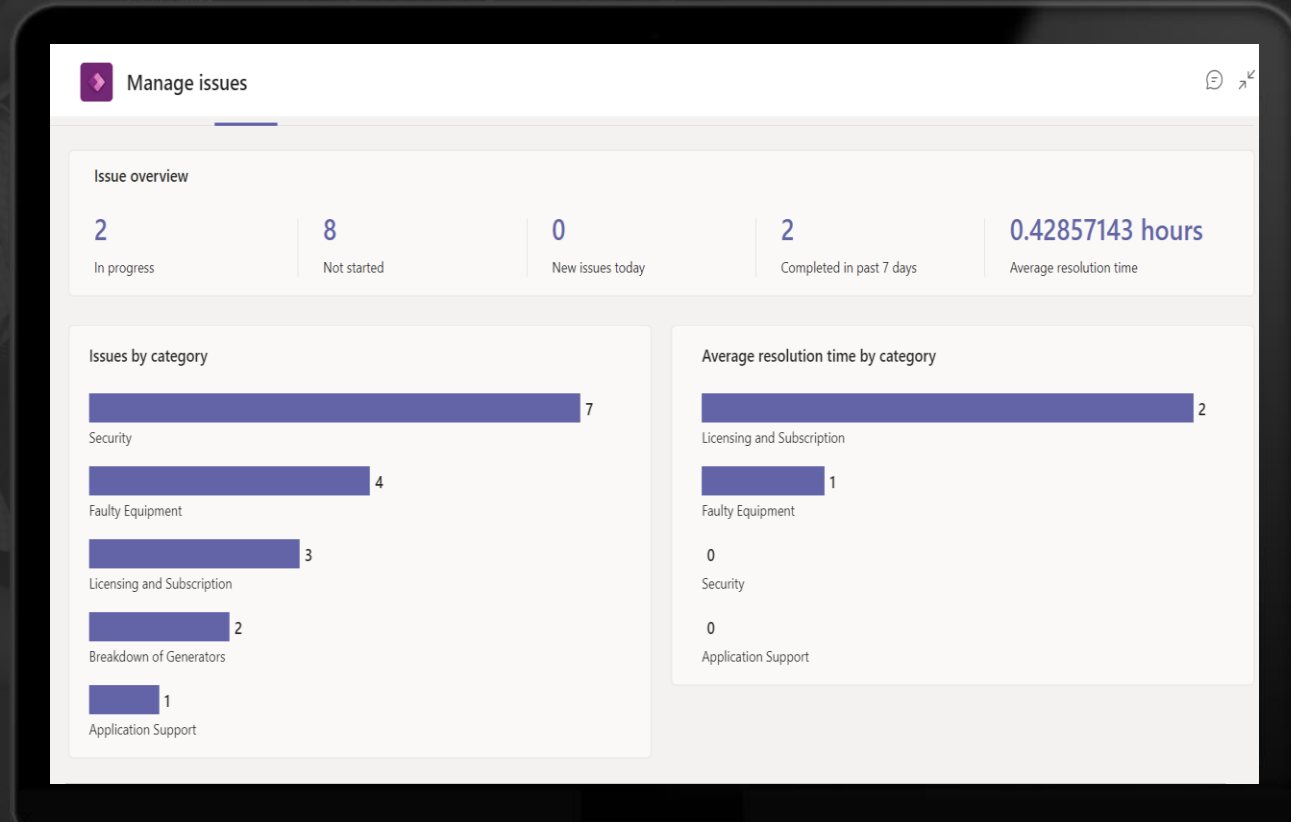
Manage issues

Issue overview

2
In progress

8
Not started

0
New issues today

2
Completed in past 7 days

0.42857143 hours
Average resolution time

Issues by category

7
Security

4
Faulty Equipment

3
Licensing and Subscription

2
Breakdown of Generators

1
Application Support

Average resolution time by category

2
Licensing and Subscription

1
Faulty Equipment

0
Security

0
Application Support